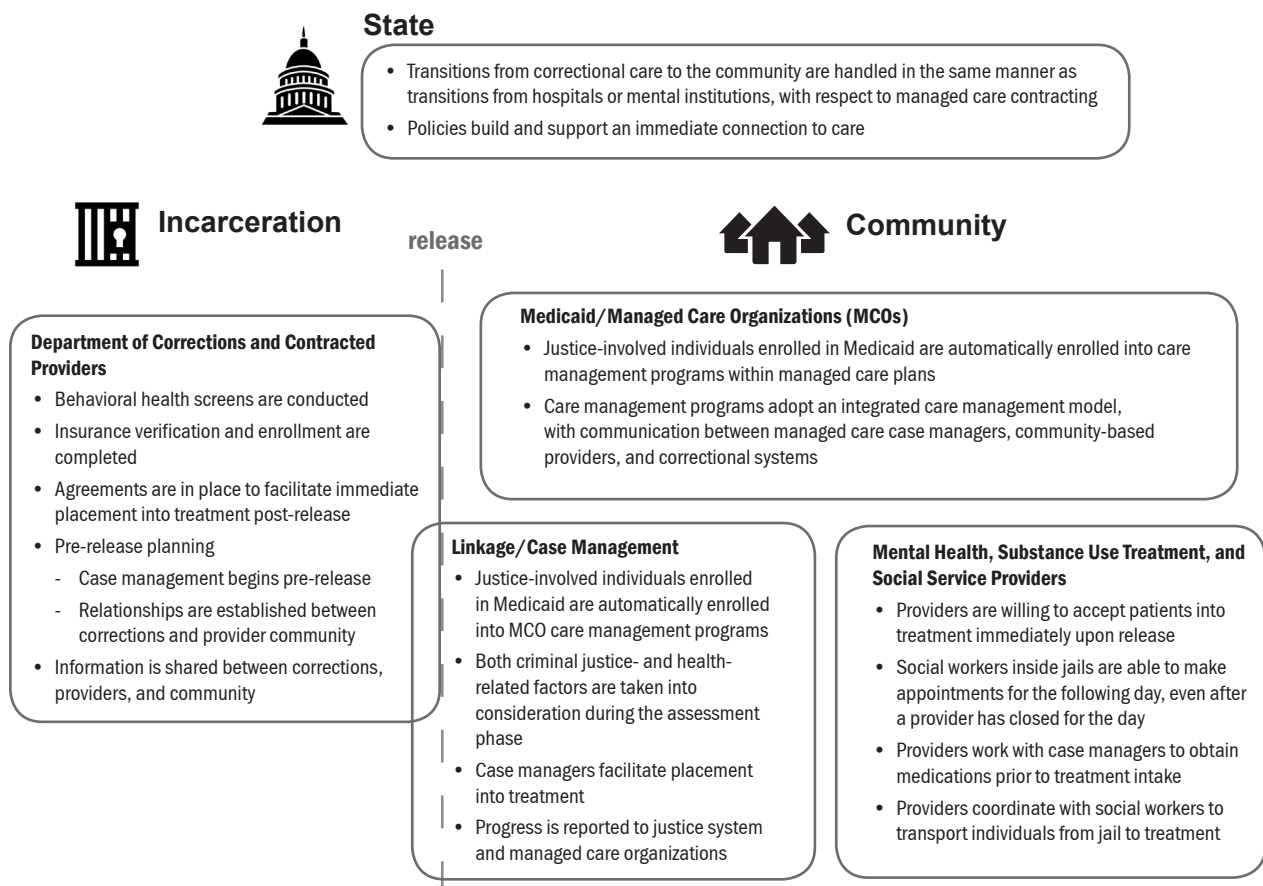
State

- Transitions from correctional care to the community are handled in the same manner as transitions from hospitals or mental institutions, with respect to managed care contracting
- Policies build and support an immediate connection to care

Incarceration

release

Community

Department of Corrections and Contracted Providers

- Behavioral health screens are conducted
- Insurance verification and enrollment are completed
- Agreements are in place to facilitate immediate placement into treatment post-release
- Pre-release planning
  - Case management begins pre-release
  - Relationships are established between corrections and provider community
- Information is shared between corrections, providers, and community

Medicaid/Managed Care Organizations (MCOs)

- Justice-involved individuals enrolled in Medicaid are automatically enrolled into care management programs within managed care plans
- Care management programs adopt an integrated care management model, with communication between managed care case managers, community-based providers, and correctional systems

Linkage/Case Management

- Justice-involved individuals enrolled in Medicaid are automatically enrolled into MCO care management programs
- Both criminal justice- and health-related factors are taken into consideration during the assessment phase
- Case managers facilitate placement into treatment
- Progress is reported to justice system and managed care organizations

Mental Health, Substance Use Treatment, and Social Service Providers

- Providers are willing to accept patients into treatment immediately upon release
- Social workers inside jails are able to make appointments for the following day, even after a provider has closed for the day
- Providers work with case managers to obtain medications prior to treatment intake
- Providers coordinate with social workers to transport individuals from jail to treatment